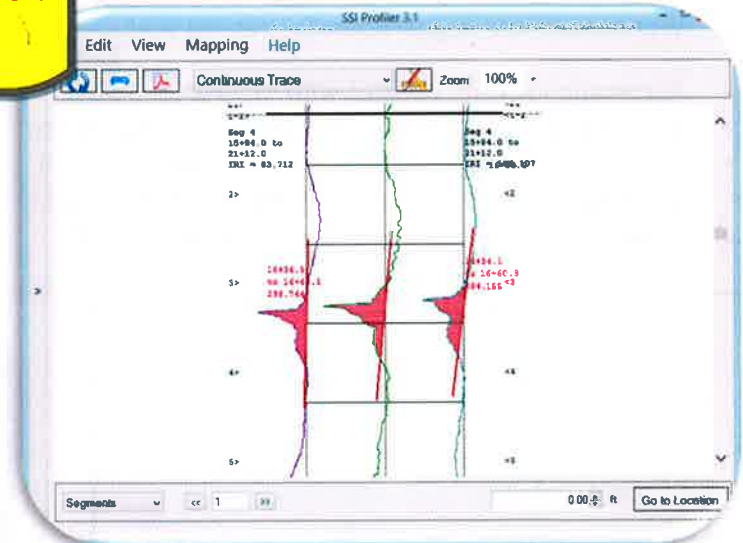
SSI Profiler 3.1

Edit View Mapping Help

Continuous Trace

Zoom 100%

Seg 4
15+84.0 to
21+12.0
IRI = 83.712

Seg 4
15+84.0 to
21+12.0
IRI = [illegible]

2>

<2

16+36.5
to 16+6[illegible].1
298.744

16+36.1
to 16+60.9
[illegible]4.166

3>

<3

4>

<4

5>

<5

Segments

<< 1 >>

0.00 ft

Go to Location